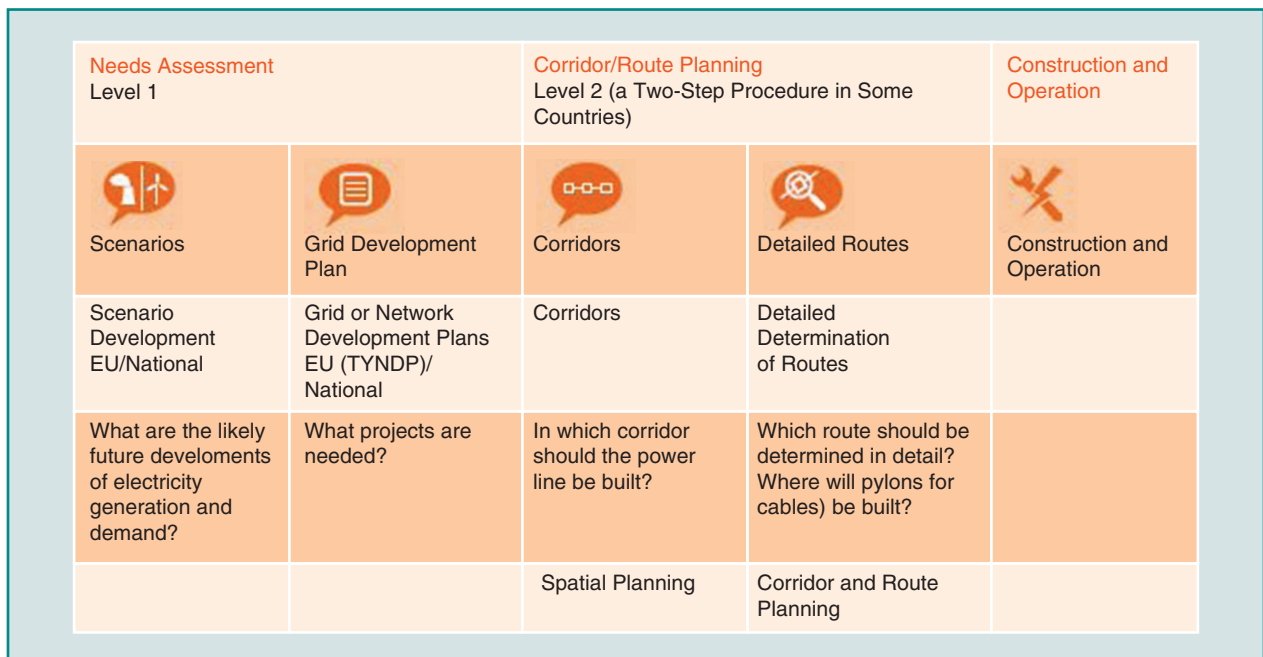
| Needs Assessment<br>Level 1 | | Corridor/Route Planning<br>Level 2 (a Two-Step Procedure in Some Countries) | | Construction and Operation |
|---|---|---|---|---|
| Scenarios | Grid Development Plan | Corridors | Detailed Routes | Construction and Operation |
| Scenario Development EU/National | Grid or Network Development Plans EU (TYNDP)/ National | Corridors | Detailed Determination of Routes | |
| What are the likely future develoments of electricity generation and demand? | What projects are needed? | In which corridor should the power line be built? | Which route should be determined in detail? Where will pylons for cables) be built? | |
| | | Spatial Planning | Corridor and Route Planning | |